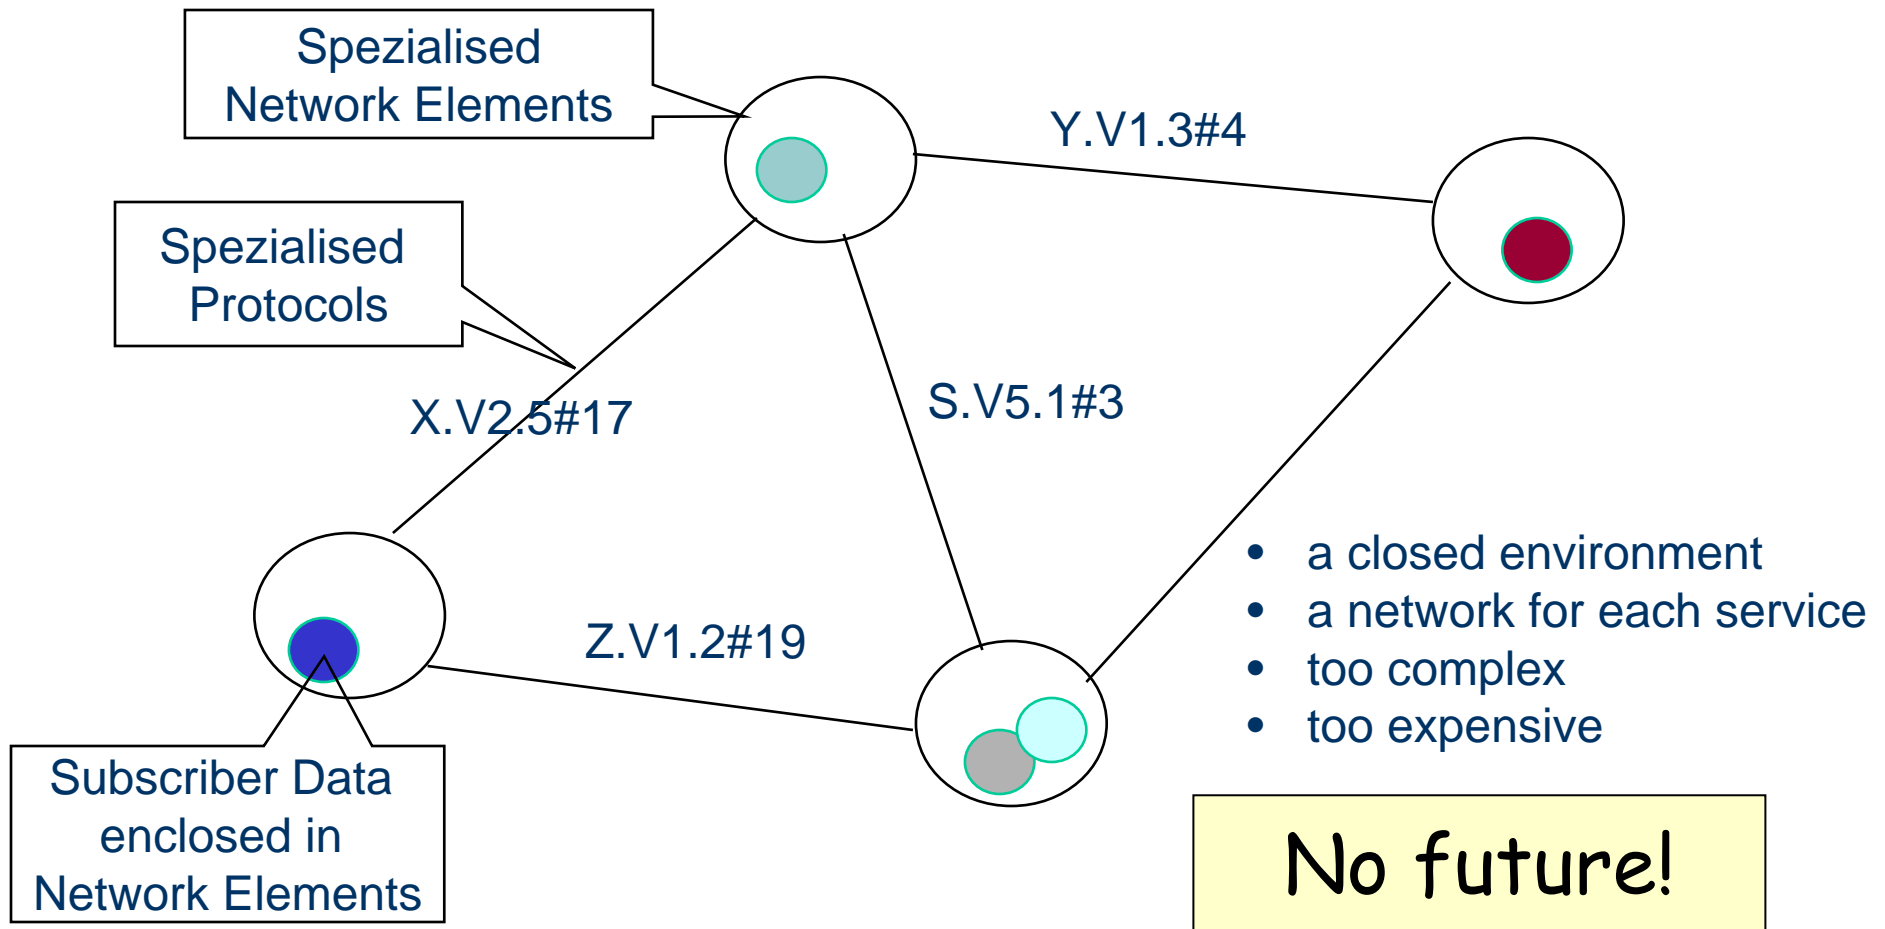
Spezialised Network Elements

Y.V1.3#4

Spezialised Protocols

X.V2.5#17

S.V5.1#3

Z.V1.2#19

Subscriber Data enclosed in Network Elements

- a closed environment
- a network for each service
- too complex
- too expensive

No future!